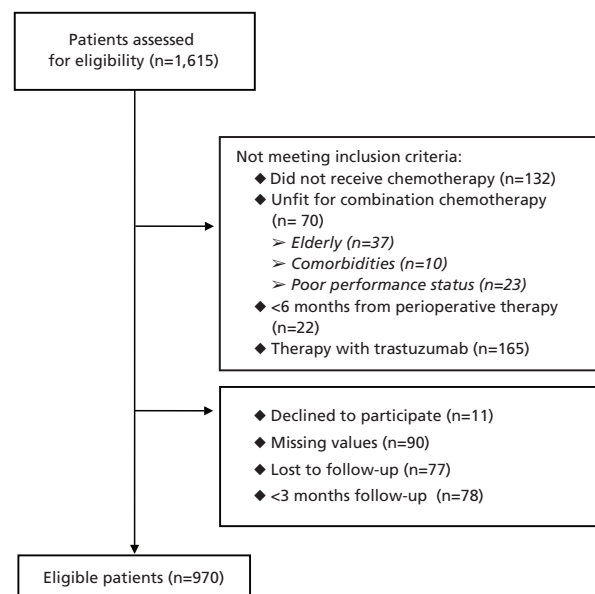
Patients assessed for eligibility (n=1,615)

Not meeting inclusion criteria:
◆ Did not receive chemotherapy (n=132)
◆ Unfit for combination chemotherapy (n= 70)
➢ *Elderly (n=37)*
➢ *Comorbidities (n=10)*
➢ *Poor performance status (n=23)*
◆ <6 months from perioperative therapy (n=22)
◆ Therapy with trastuzumab (n=165)

◆ Declined to participate (n=11)
◆ Missing values (n=90)
◆ Lost to follow-up (n=77)
◆ <3 months follow-up (n=78)

Eligible patients (n=970)